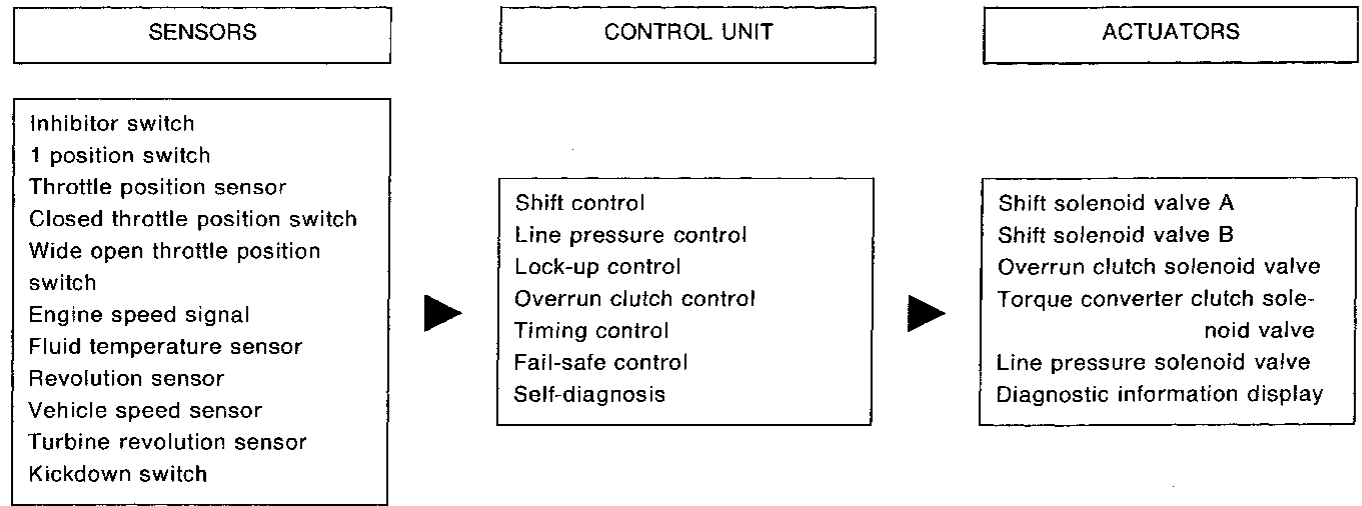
SENSORS

CONTROL UNIT

ACTUATORS

Inhibitor switch
1 position switch
Throttle position sensor
Closed throttle position switch
Wide open throttle position switch
Engine speed signal
Fluid temperature sensor
Revolution sensor
Vehicle speed sensor
Turbine revolution sensor
Kickdown switch

Shift control
Line pressure control
Lock-up control
Overrun clutch control
Timing control
Fail-safe control
Self-diagnosis

Shift solenoid valve A
Shift solenoid valve B
Overrun clutch solenoid valve
Torque converter clutch solenoid valve
Line pressure solenoid valve
Diagnostic information display